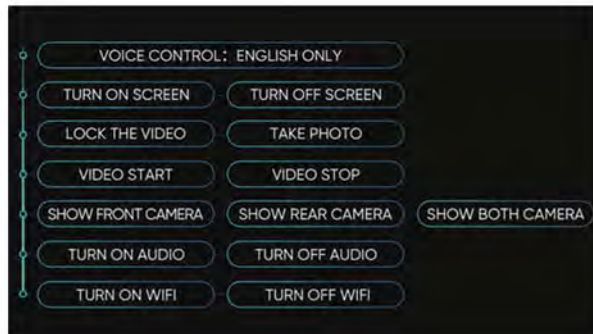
VOICE CONTROL：ENGLISH ONLY

TURN ON SCREEN
TURN OFF SCREEN

LOCK THE VIDEO
TAKE PHOTO

VIDEO START
VIDEO STOP

SHOW FRONT CAMERA
SHOW REAR CAMERA
SHOW BOTH CAMERA

TURN ON AUDIO
TURN OFF AUDIO

TURN ON WIFI
TURN OFF WIFI